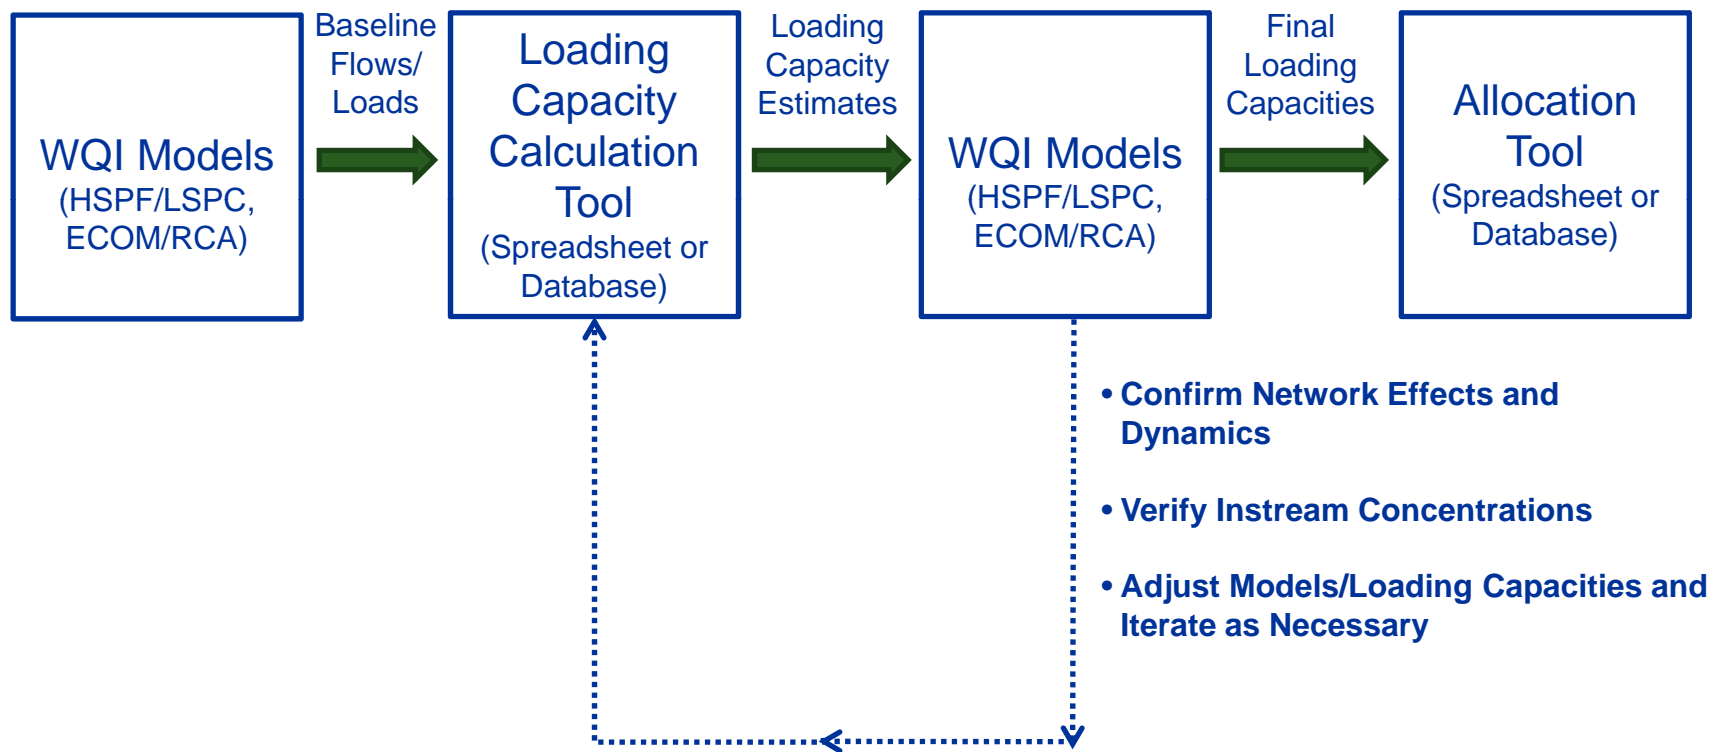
WQI Models
(HSPF/LSPC, ECOM/RCA)

Baseline Flows/ Loads

Loading Capacity Calculation Tool
(Spreadsheet or Database)

Loading Capacity Estimates

WQI Models
(HSPF/LSPC, ECOM/RCA)

Final Loading Capacities

Allocation Tool
(Spreadsheet or Database)

• Confirm Network Effects and Dynamics

• Verify Instream Concentrations

• Adjust Models/Loading Capacities and Iterate as Necessary